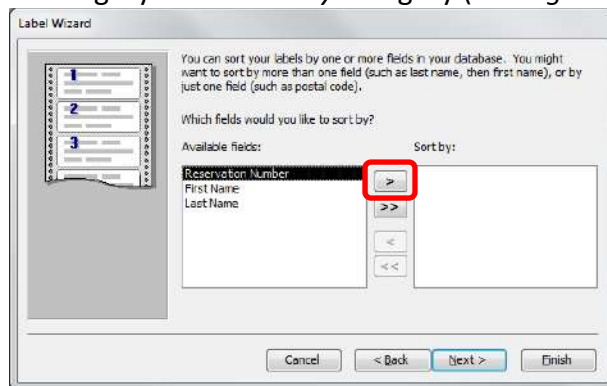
Label Wizard

1
2
3

You can sort your labels by one or more fields in your database. You might want to sort by more than one field (such as last name, then first name), or by just one field (such as postal code).

Which fields would you like to sort by?

Available fields:

Reservation Number
First Name
Last Name

Sort by:

>
>>
<
<<

Cancel
< Back
Next >
Finish